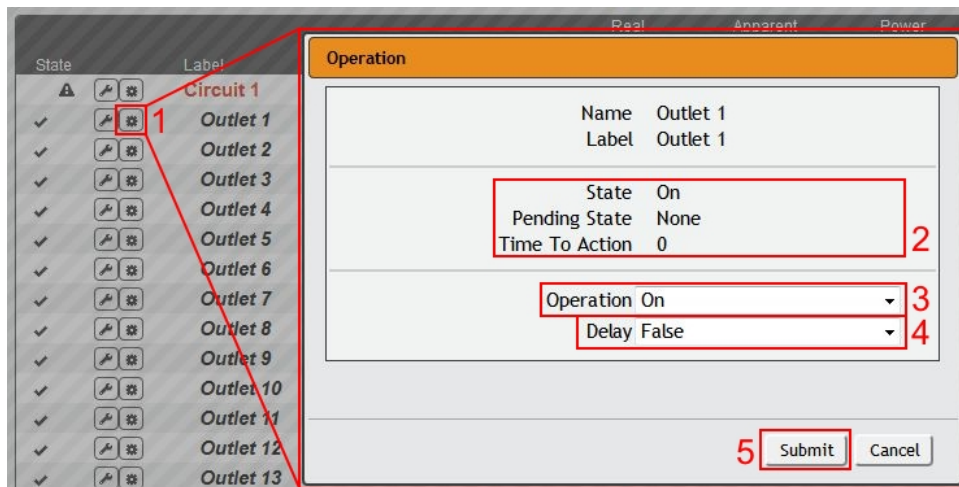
Real Apparent Power

State Label
Circuit 1
1
Outlet 1
Outlet 2
Outlet 3
Outlet 4
Outlet 5
Outlet 6
Outlet 7
Outlet 8
Outlet 9
Outlet 10
Outlet 11
Outlet 12
Outlet 13

Operation

Name Outlet 1
Label Outlet 1

State On
Pending State None
Time To Action 0
2

Operation On
3
Delay False
4

5
Submit
Cancel